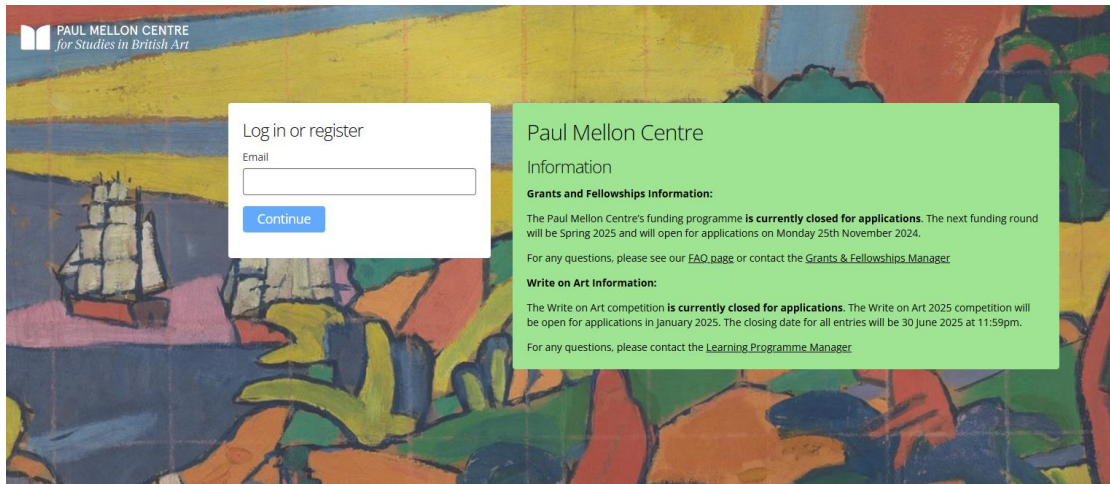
PAUL MELLON CENTRE
for Studies in British Art

Log in or register

Email

Continue

Paul Mellon Centre

Information

Grants and Fellowships Information:

The Paul Mellon Centre's funding programme is currently closed for applications. The next funding round will be Spring 2025 and will open for applications on Monday 25th November 2024.

For any questions, please see our FAQ page or contact the Grants & Fellowships Manager

Write on Art Information:

The Write on Art competition is currently closed for applications. The Write on Art 2025 competition will be open for applications in January 2025. The closing date for all entries will be 30 June 2025 at 11:59pm.

For any questions, please contact the Learning Programme Manager